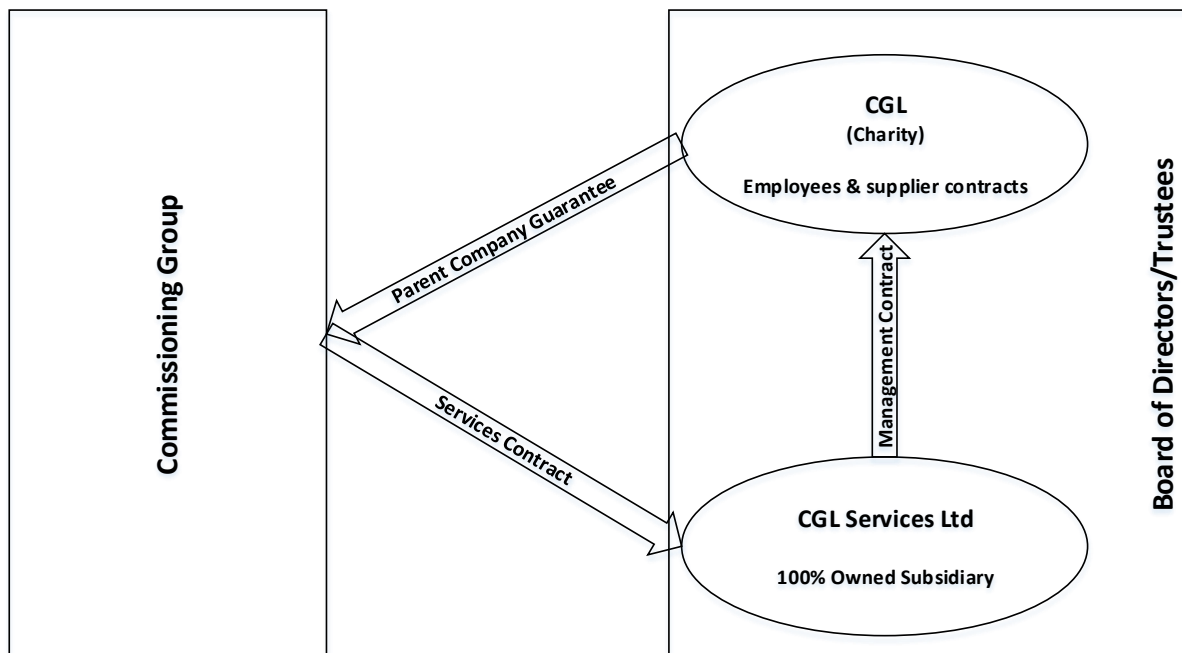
Commissioning Group

CGL
(Charity)
Employees & supplier contracts

Parent Company Guarantee

Management Contract

Services Contract

CGL Services Ltd
100% Owned Subsidiary

Board of Directors/Trustees